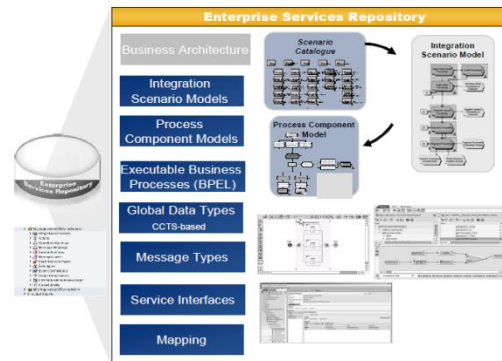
Enterprise Services Repository

Business Architecture

Integration Scenario Models

Process Component Models

Executable Business Processes (BPEL)

Global Data Types
CCTS-based

Message Types

Service Interfaces

Mapping

Scenario Catalogue

Integration Scenario Model

Process Component Model

Enterprise Services Repository